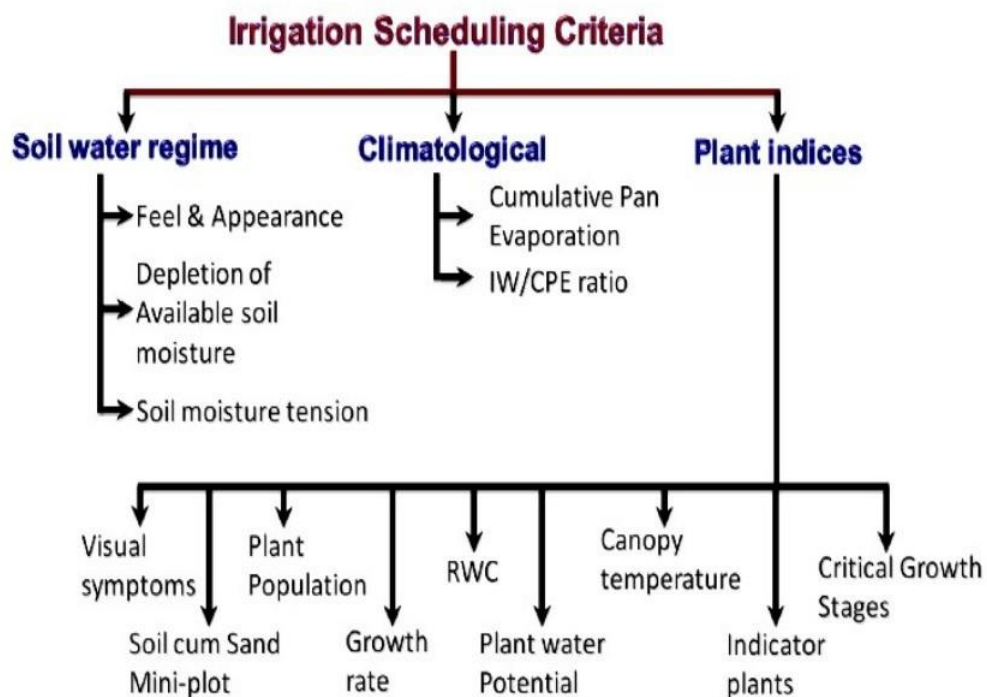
Irrigation Scheduling Criteria

Soil water regime

Feel & Appearance

Depletion of Available soil moisture

Soil moisture tension

Climatological

Cumulative Pan Evaporation

IW/CPE ratio

Plant indices

Visual symptoms

Soil cum Sand Mini-plot

Plant Population

Growth rate

RWC

Plant water Potential

Canopy temperature

Indicator plants

Critical Growth Stages